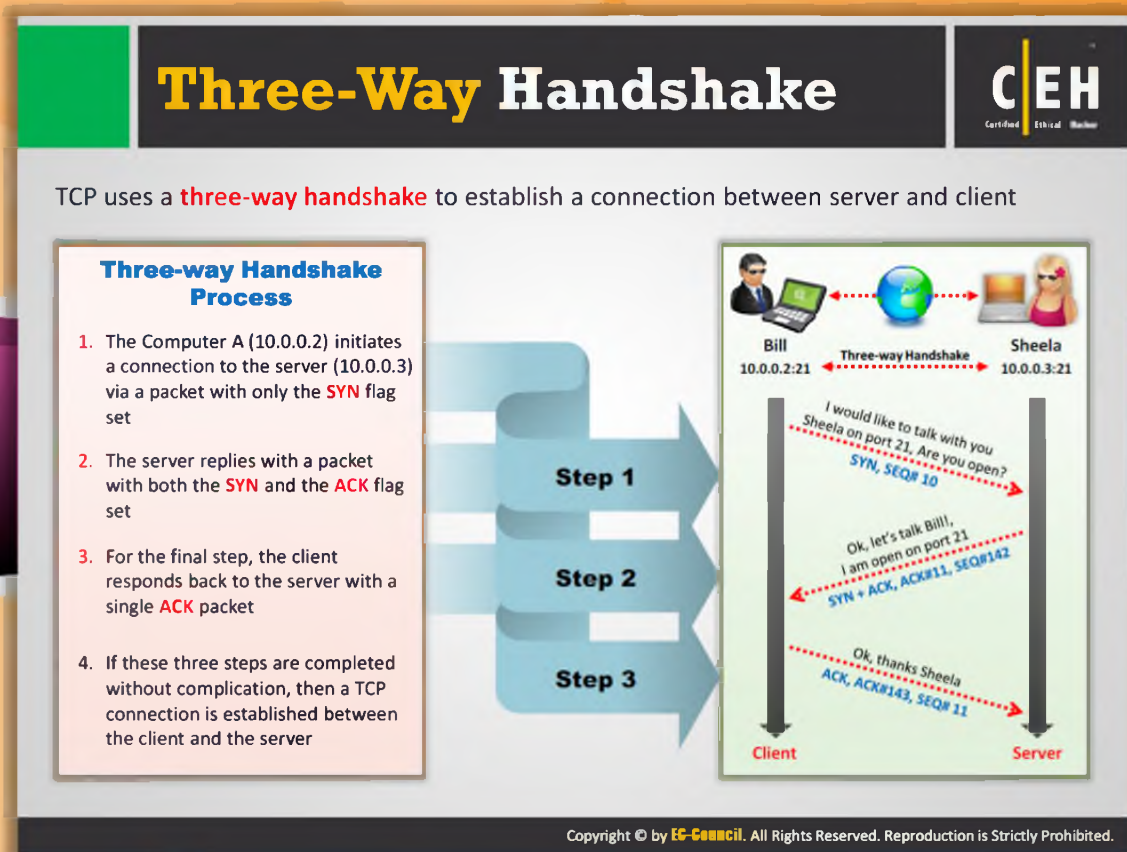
Three-Way Handshake

C|EH
Certified Ethical Hacker

TCP uses a three-way handshake to establish a connection between server and client

Three-way Handshake Process

1. The Computer A (10.0.0.2) initiates a connection to the server (10.0.0.3) via a packet with only the SYN flag set

2. The server replies with a packet with both the SYN and the ACK flag set

3. For the final step, the client responds back to the server with a single ACK packet

4. If these three steps are completed without complication, then a TCP connection is established between the client and the server

Step 1

Step 2

Step 3

Bill
10.0.0.2:21

Three-way Handshake

Sheela
10.0.0.3:21

I would like to talk with you Sheela on port 21. Are you open?
SYN, SEQ# 10

Ok, let's talk Bill!, I am open on port 21
SYN + ACK, ACK#11, SEQ#142

Ok, thanks Sheela
ACK, ACK#143, SEQ# 11

Client

Server

Copyright © by EC-Council. All Rights Reserved. Reproduction is Strictly Prohibited.